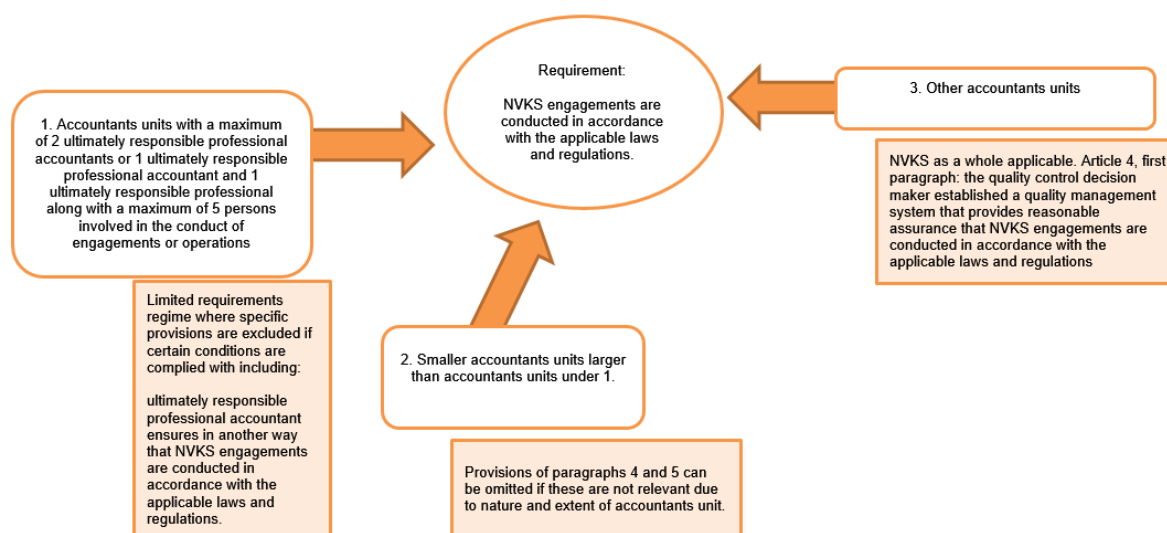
Requirement:

NVKS engagements are conducted in accordance with the applicable laws and regulations.

1. Accountants units with a maximum of 2 ultimately responsible professional accountants or 1 ultimately responsible professional accountant and 1 ultimately responsible professional along with a maximum of 5 persons involved in the conduct of engagements or operations

Limited requirements regime where specific provisions are excluded if certain conditions are complied with including:

ultimately responsible professional accountant ensures in another way that NVKS engagements are conducted in accordance with the applicable laws and regulations.

2. Smaller accountants units larger than accountants units under 1.

Provisions of paragraphs 4 and 5 can be omitted if these are not relevant due to nature and extent of accountants unit.

3. Other accountants units

NVKS as a whole applicable. Article 4, first paragraph: the quality control decision maker established a quality management system that provides reasonable assurance that NVKS engagements are conducted in accordance with the applicable laws and regulations